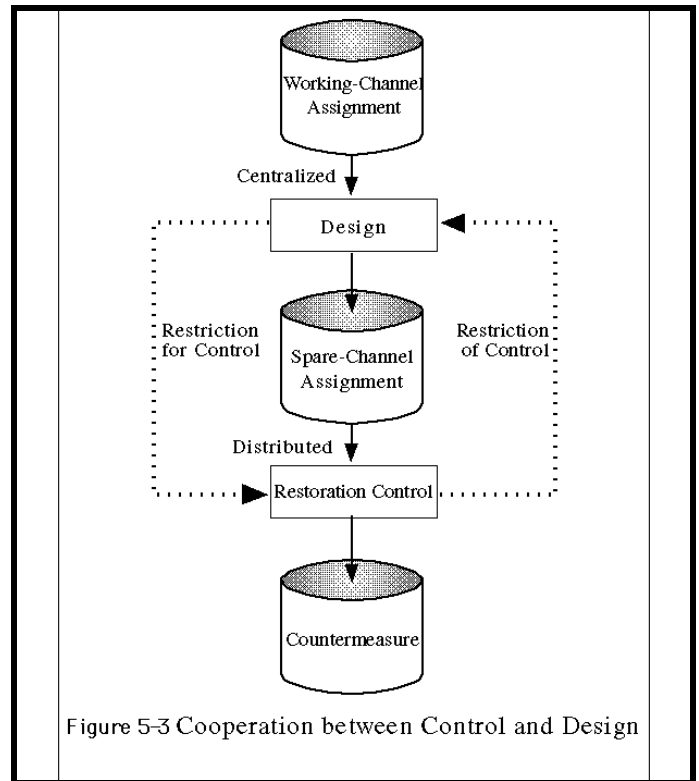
Working-Channel Assignment

Centralized

Design

Restriction for Control

Spare-Channel Assignment

Restriction of Control

Distributed

Restoration Control

Countermeasure

Figure 5-3 Cooperation between Control and Design